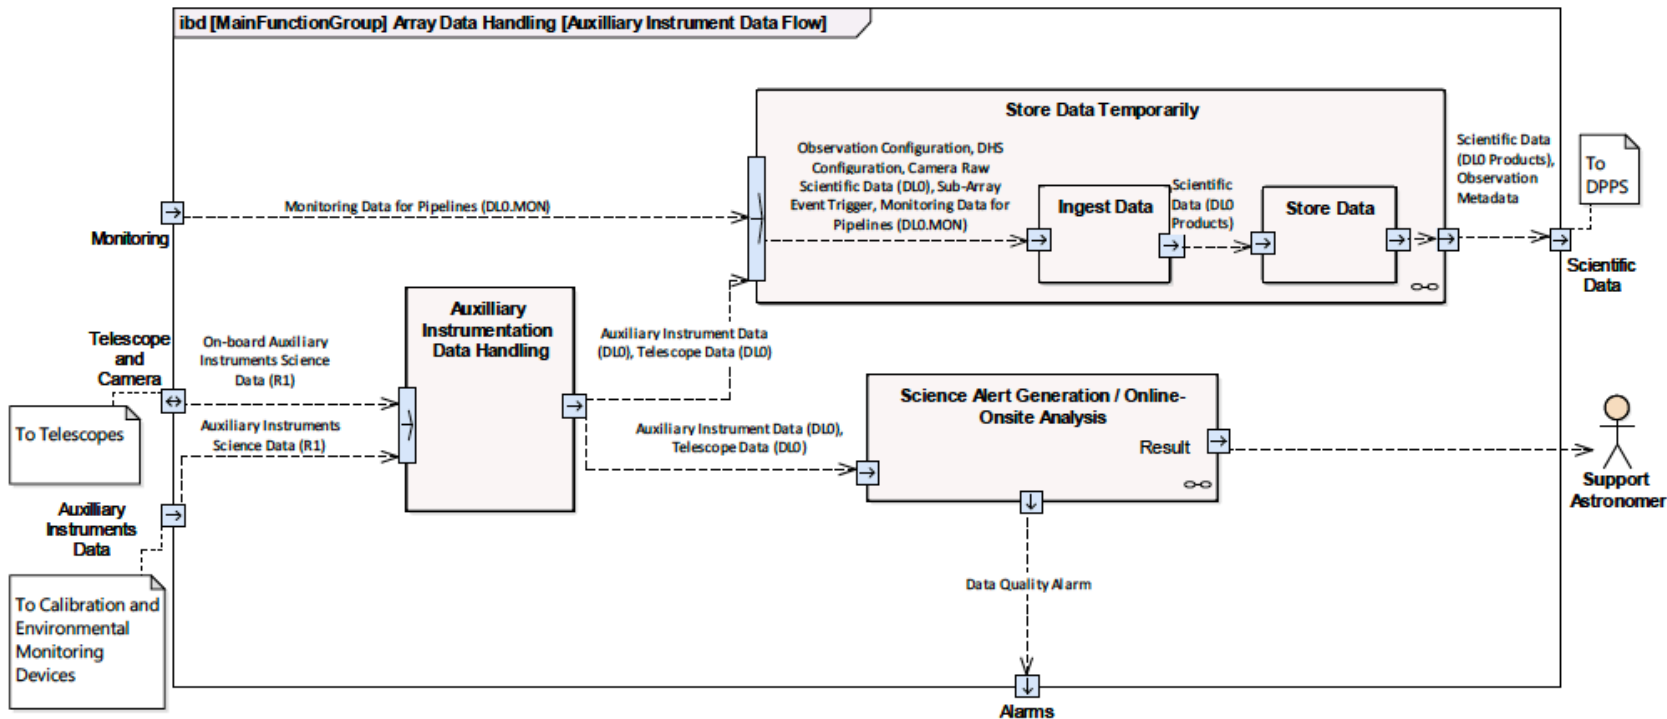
ibd [MainFunctionGroup] Array Data Handling [Auxilliary Instrument Data Flow]

Store Data Temporarily

Observation Configuration, DHS Configuration, Camera Raw Scientific Data (DL0), Sub-Array Event Trigger, Monitoring Data for Pipelines (DL0.MON)

Ingest Data

Scientific Data (DL0 Products)

Store Data

Scientific Data (DL0 Products), Observation Metadata

To DPPS

Monitoring Data for Pipelines (DL0.MON)

Monitoring

Scientific Data

Telescope and Camera

On-board Auxiliary Instruments Science Data (R1)

Auxilliary Instrumentation Data Handling

Auxiliary Instrument Data (DL0), Telescope Data (DL0)

To Telescopes

Auxiliary Instruments Science Data (R1)

Auxiliary Instrument Data (DL0), Telescope Data (DL0)

Science Alert Generation / Online-Onsite Analysis

Result

Support Astronomer

Auxiliary Instruments Data

To Calibration and Environmental Monitoring Devices

Data Quality Alarm

Alarms